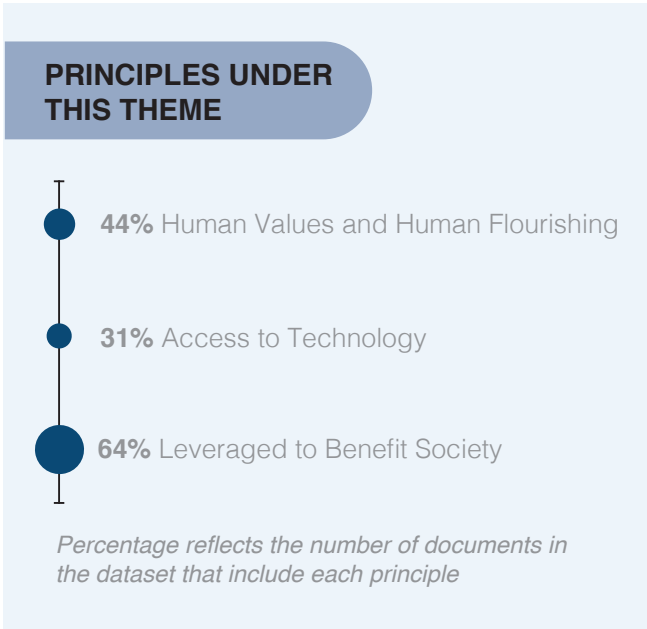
PRINCIPLES UNDER THIS THEME

**44%** Human Values and Human Flourishing

**31%** Access to Technology

**64%** Leveraged to Benefit Society

*Percentage reflects the number of documents in the dataset that include each principle*